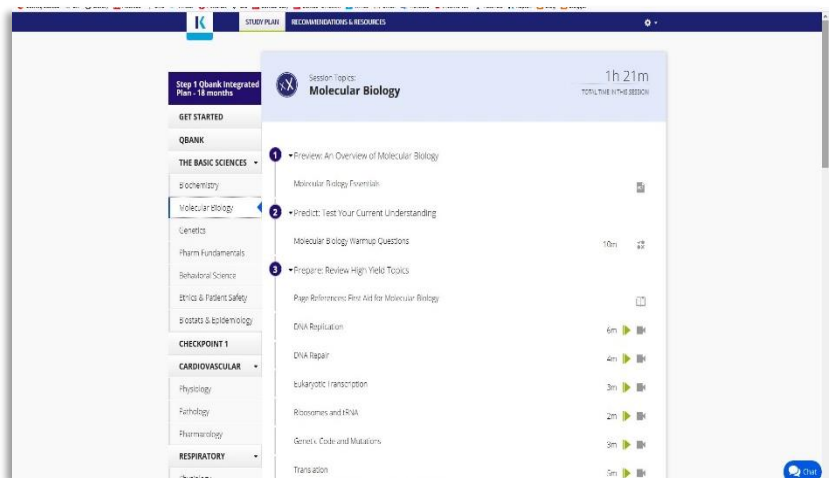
K

STUDY PLAN RECOMMENDATIONS & RESOURCES

Step 1 Qbank Integrated Plan - 18 months

GET STARTED

QBANK

THE BASIC SCIENCES

Biochemistry

Molecular Biology

Genetics

Pharm Fundamentals

Behavioral Science

Ethics & Patient Safety

Biostats & Epidemiology

CHECKPOINT 1

CARDIOVASCULAR

Physiology

Pathology

Pharmacology

RESPIRATORY

Session Topics:
Molecular Biology

1h 21m
TOTAL TIME IN THIS SESSION

1 Preview: An Overview of Molecular Biology

Molecular Biology Essentials

2 Predict: Test Your Current Understanding

Molecular Biology Warmup Questions 10m

3 Prepare: Review High Yield Topics

Page References: First Aid for Molecular Biology

DNA Replication 6m

DNA Repair 4m

Eukaryotic Transcription 3m

Ribosomes and tRNA 2m

Genetic Code and Mutations 3m

Translation 5m

Chat